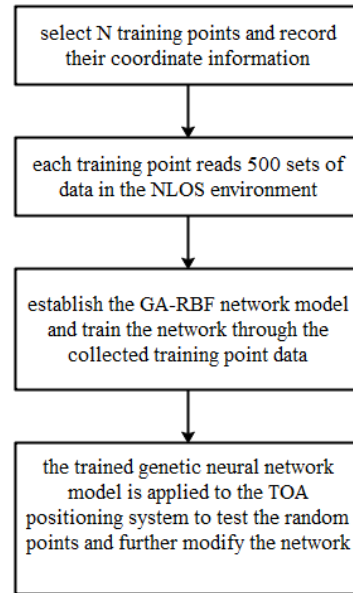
select N training points and record their coordinate information

each training point reads 500 sets of data in the NLOS environment

establish the GA-RBF network model and train the network through the collected training point data

the trained genetic neural network model is applied to the TOA positioning system to test the random points and further modify the network